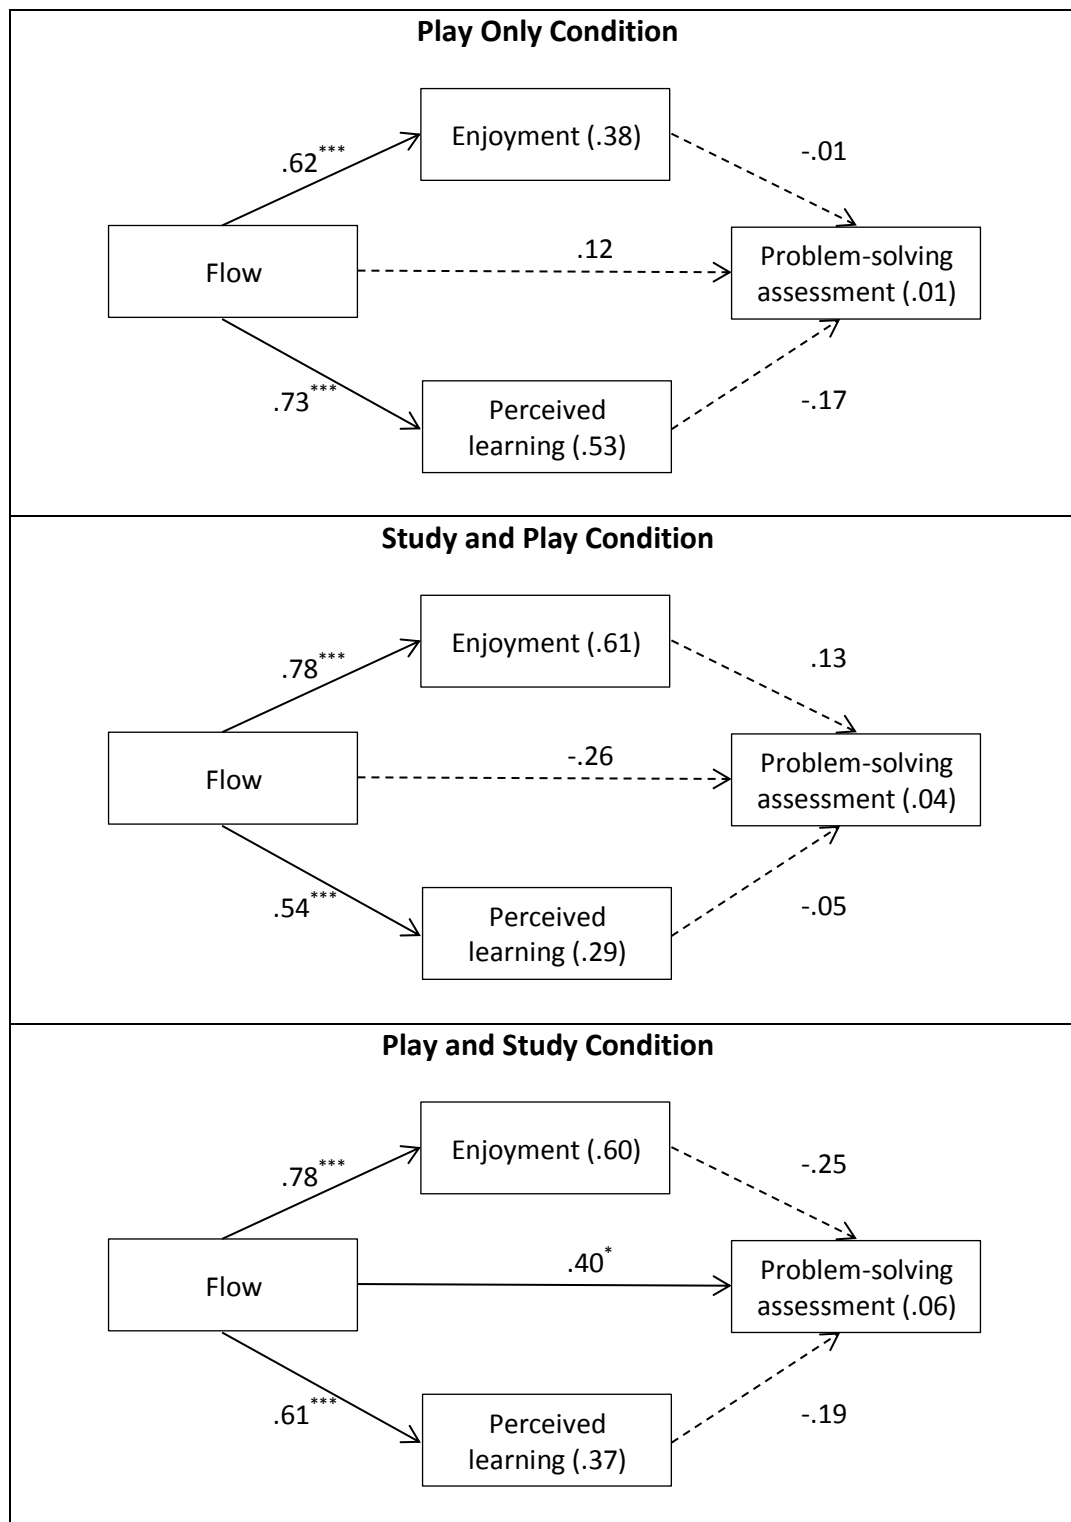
Play Only Condition

$.62^{***}$

Enjoyment (.38)

-.01

Flow

.12

Problem-solving assessment (.01)

$.73^{***}$

Perceived learning (.53)

-.17

Study and Play Condition

$.78^{***}$

Enjoyment (.61)

.13

Flow

-.26

Problem-solving assessment (.04)

$.54^{***}$

Perceived learning (.29)

-.05

Play and Study Condition

$.78^{***}$

Enjoyment (.60)

-.25

Flow

$.40^{*}$

Problem-solving assessment (.06)

$.61^{***}$

Perceived learning (.37)

-.19